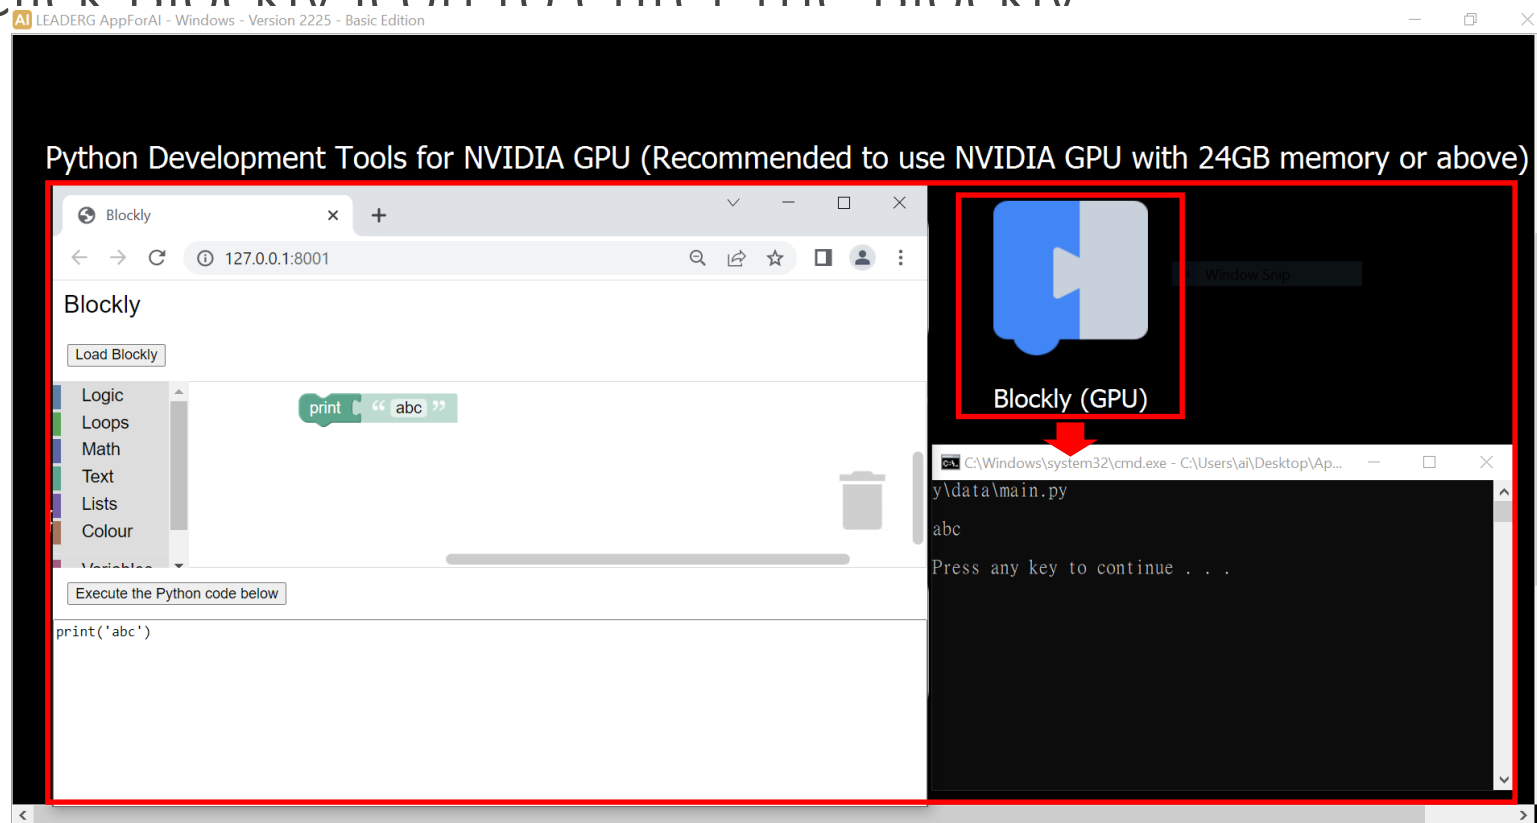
AI LEADERG AppForAI - Windows - Version 2225 - Basic Edition

Python Development Tools for NVIDIA GPU (Recommended to use NVIDIA GPU with 24GB memory or above)

Blockly

127.0.0.1:8001

Blockly

Load Blockly

Logic
Loops
Math
Text
Lists
Colour
Variables

print " abc "

Execute the Python code below

print('abc')

Window Snip

Blockly (GPU)

C:\Windows\system32\cmd.exe - C:\Users\ai\Desktop\Ap...

y\data\main.py

abc

Press any key to continue . . .